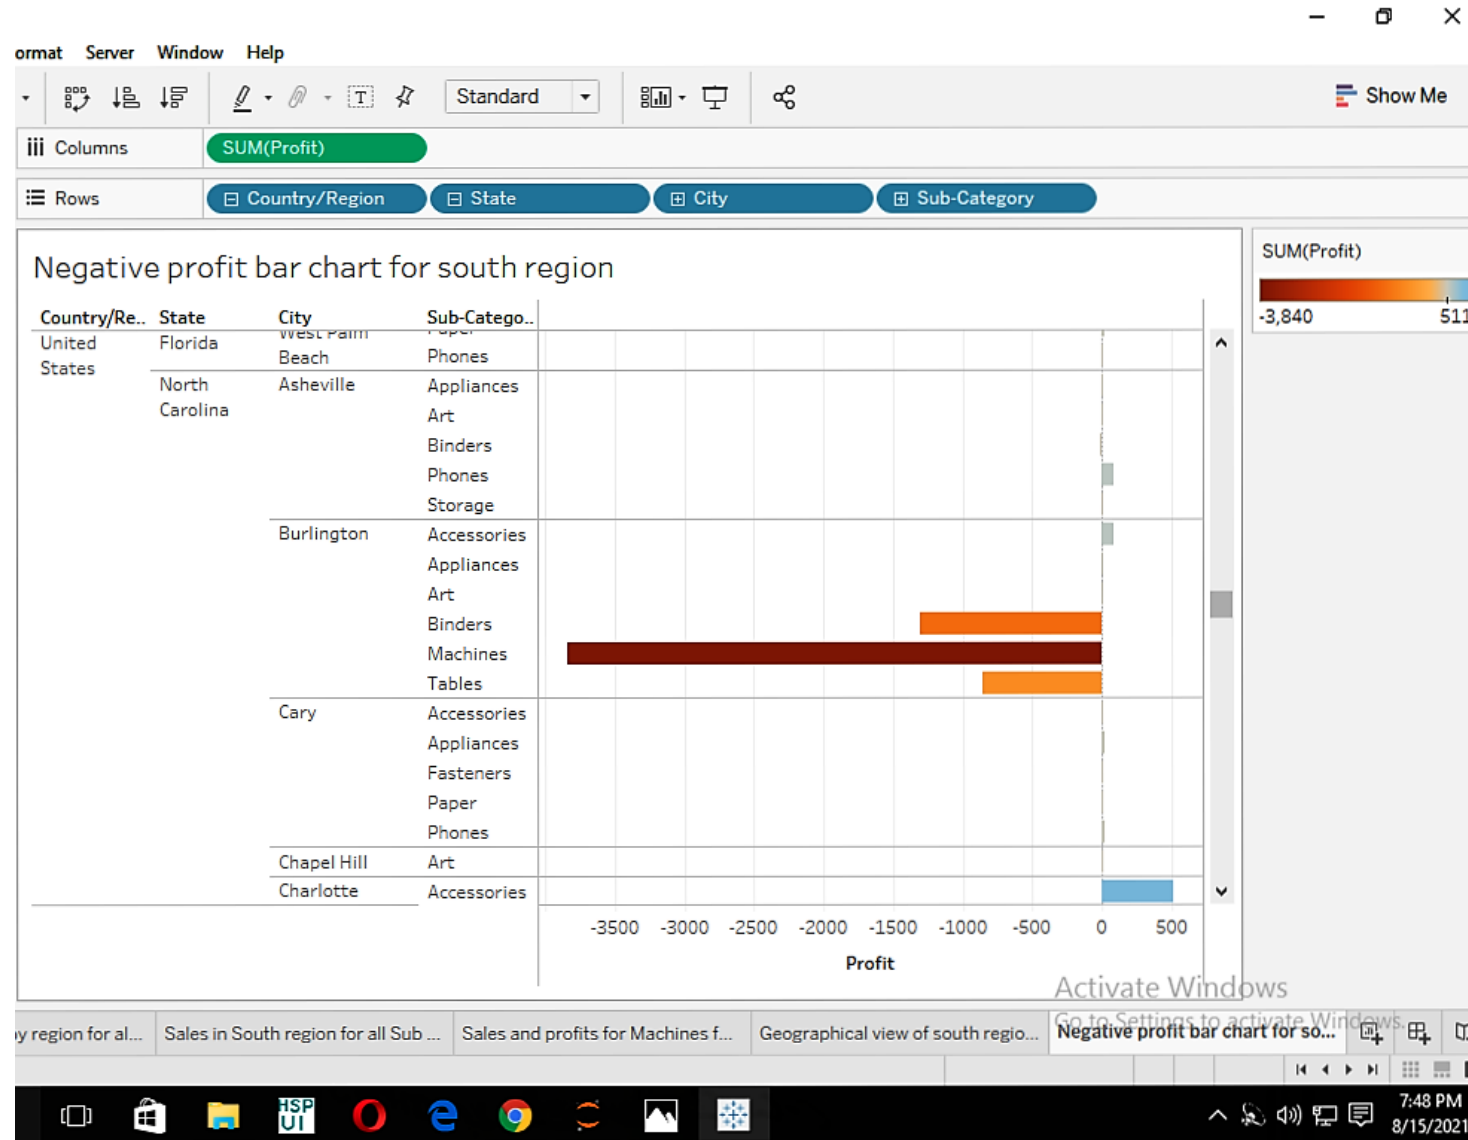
ormat Server Window Help

Standard

Show Me

Columns SUM(Profit)

Rows Country/Region State City Sub-Category

Negative profit bar chart for south region

| Country/Re.. | State | City | Sub-Catego.. |
|---|---|---|---|
| United States | Florida | West Palm Beach | Paper |
| | | | Phones |
| | North Carolina | Asheville | Appliances |
| | | | Art |
| | | | Binders |
| | | | Phones |
| | | | Storage |
| | | Burlington | Accessories |
| | | | Appliances |
| | | | Art |
| | | | Binders |
| | | | Machines |
| | | | Tables |
| | | Cary | Accessories |
| | | | Appliances |
| | | | Fasteners |
| | | | Paper |
| | | | Phones |
| | | Chapel Hill | Art |
| | | Charlotte | Accessories |

-3500 -3000 -2500 -2000 -1500 -1000 -500 0 500
Profit

SUM(Profit)
-3,840 511

Activate Windows
Go to Settings to activate Windows.

y region for al... Sales in South region for all Sub ... Sales and profits for Machines f... Geographical view of south regio... Negative profit bar chart for so...

7:48 PM
8/15/2021